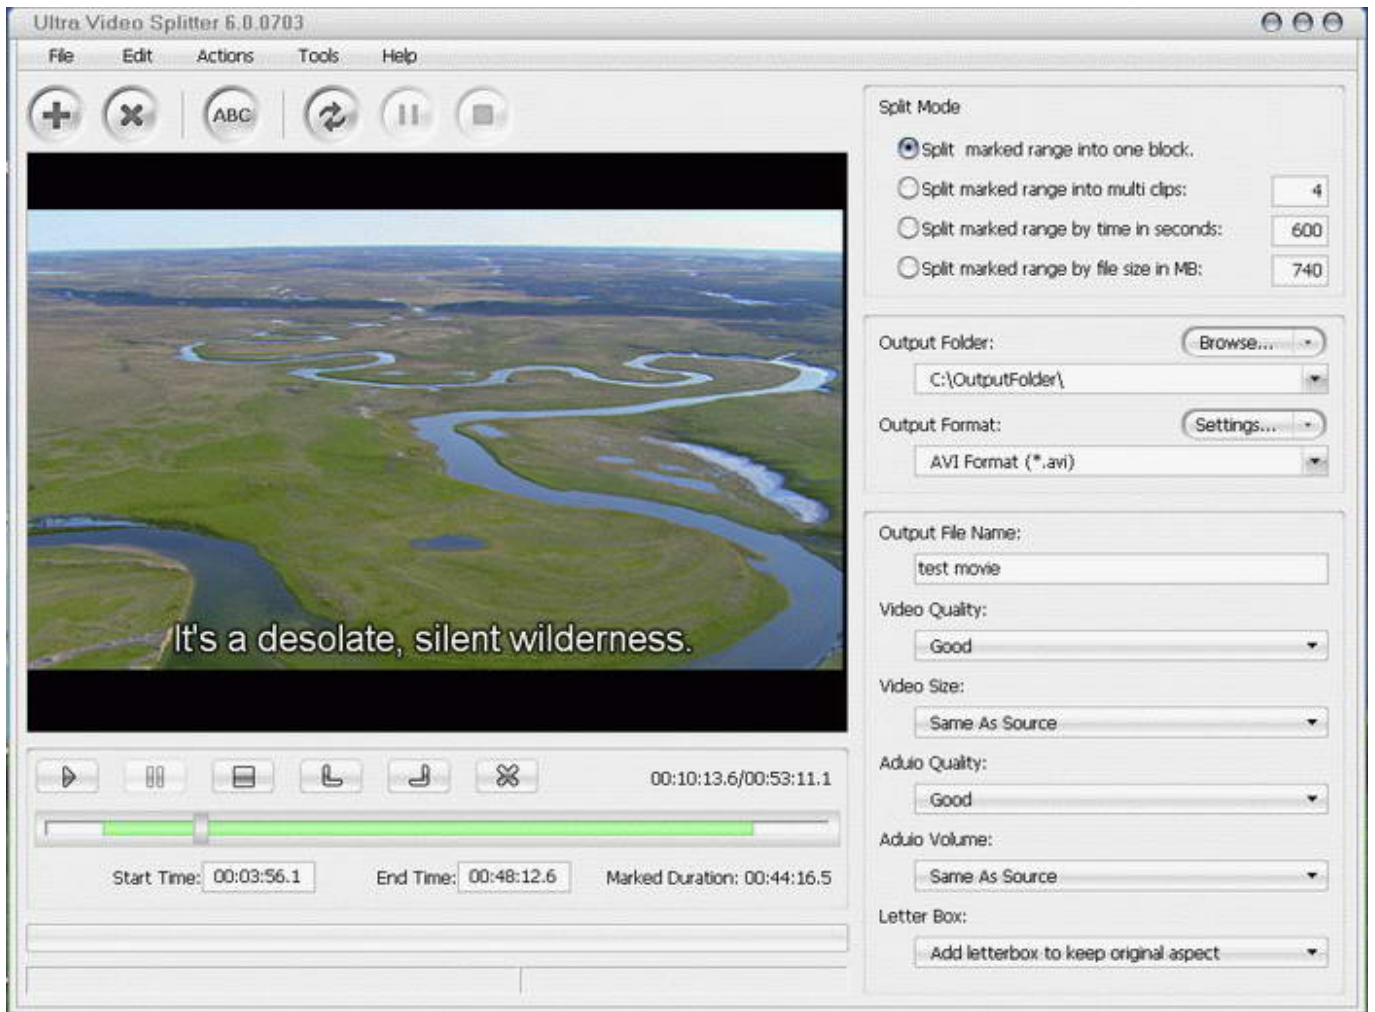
Ultra Video Splitter 6.0.0703

File Edit Actions Tools Help

ABC

It's a desolate, silent wilderness.

00:10:13.6/00:53:11.1

Start Time: 00:03:56.1 End Time: 00:48:12.6 Marked Duration: 00:44:16.5

Split Mode

Split marked range into one block.

Split marked range into multi clips: 4

Split marked range by time in seconds: 600

Split marked range by file size in MB: 740

Output Folder: Browse...

C:\OutputFolder\

Output Format: Settings...

AVI Format (*.avi)

Output File Name:

test movie

Video Quality:

Good

Video Size:

Same As Source

Aduio Quality:

Good

Aduio Volume:

Same As Source

Letter Box:

Add letterbox to keep original aspect